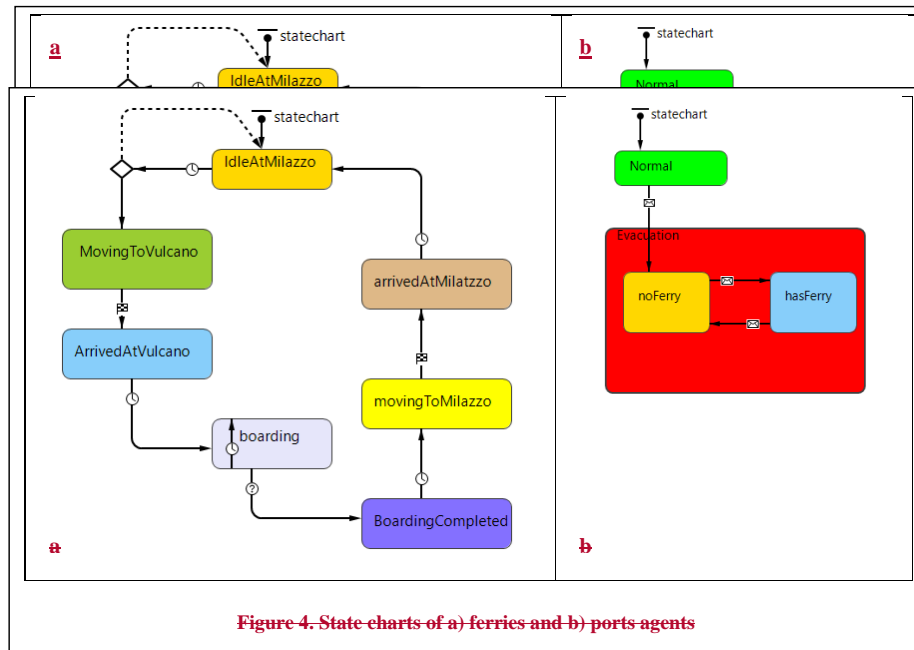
a

statechart

IdleAtMilazzo

b

statechart

Normal

statechart

IdleAtMilazzo

MovingToVulcano

arrivedAtMilatzzo

ArrivedAtVulcano

movingToMilazzo

boarding

BoardingCompleted

a

statechart

Normal

Evacuation

noFerry

hasFerry

b

Figure 4. State charts of a) ferries and b) ports agents